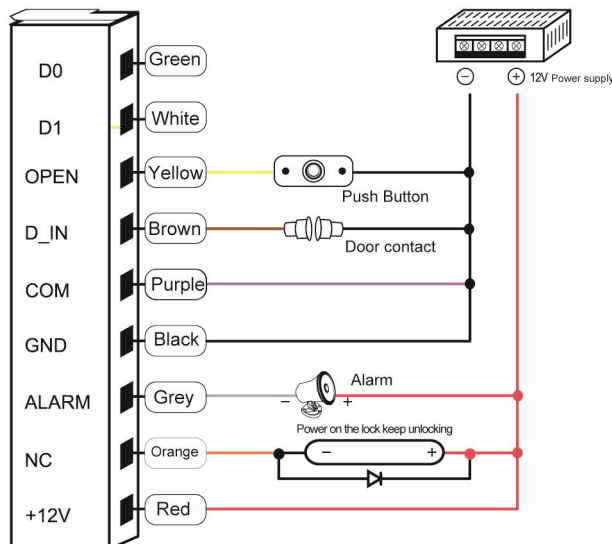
D0
D1
OPEN
D_IN
COM
GND
ALARM
NC
+12V

Green
White
Yellow
Brown
Purple
Black
Grey
Orange
Red

$\ominus$ $\oplus$ 12V Power supply

Push Button

Door contact

Alarm

$-$ $+$

Power on the lock keep unlocking

$-$ $+$